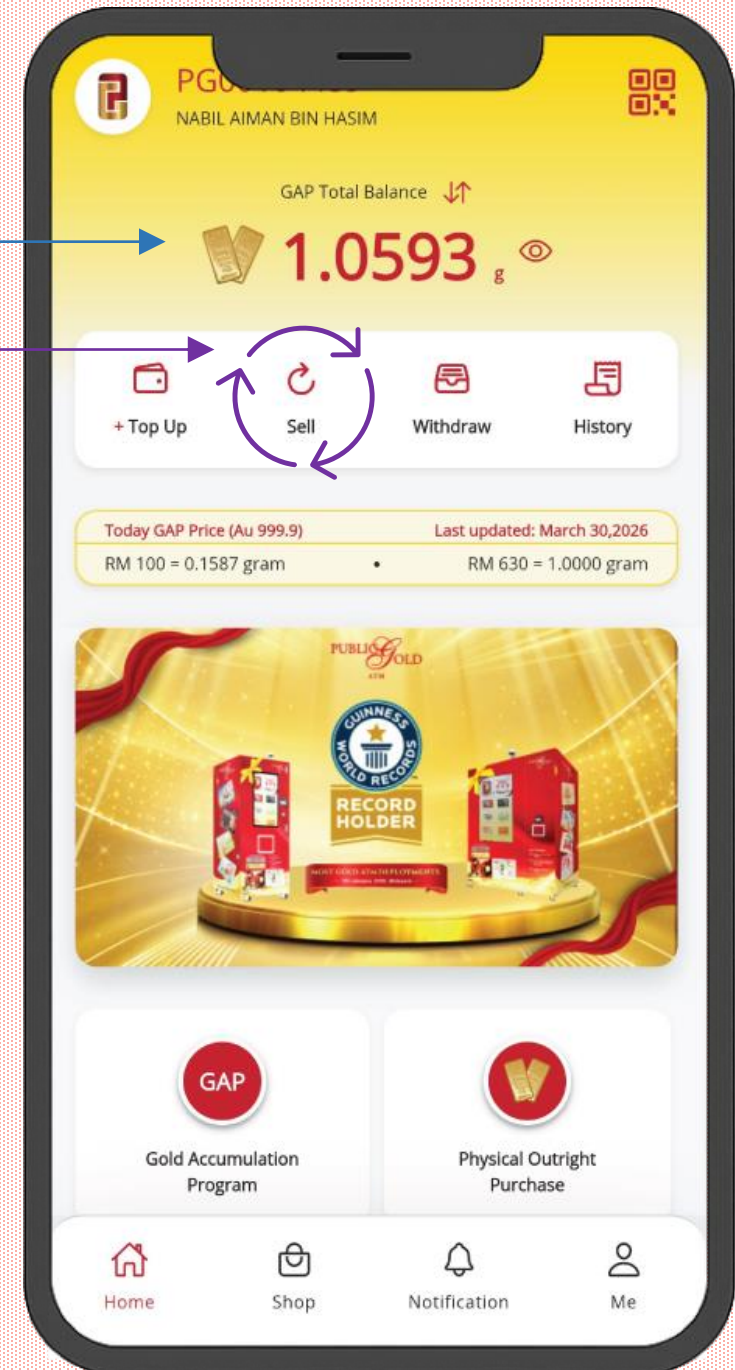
PG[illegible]
NABIL AIMAN BIN HASIM

GAP Total Balance

1.0593 g

+ Top Up
Sell
Withdraw
History

Today GAP Price (Au 999.9)
Last updated: March 30,2026
RM 100 = 0.1587 gram
•
RM 630 = 1.0000 gram

PUBLIC GOLD
GUINNESS WORLD RECORDS
RECORD HOLDER
MOST GOLD ATM DEPLOYMENTS

GAP
Gold Accumulation Program

Physical Outright Purchase

Home
Shop
Notification
Me